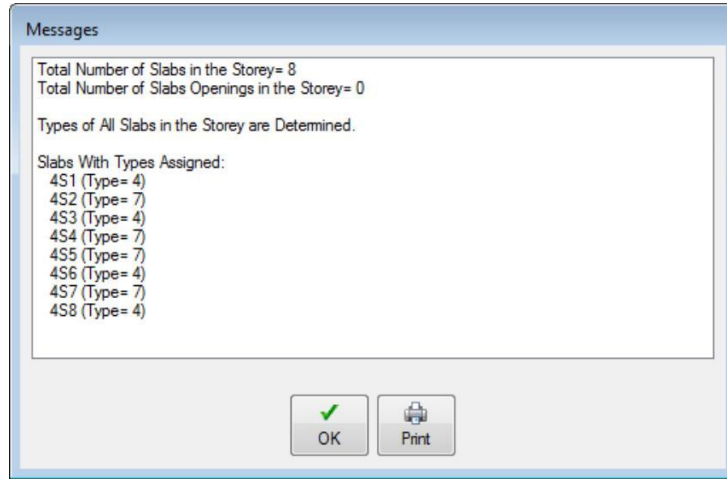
Messages

Total Number of Slabs in the Storey= 8
Total Number of Slabs Openings in the Storey= 0

Types of All Slabs in the Storey are Determined.

Slabs With Types Assigned:
4S1 (Type= 4)
4S2 (Type= 7)
4S3 (Type= 4)
4S4 (Type= 7)
4S5 (Type= 7)
4S6 (Type= 4)
4S7 (Type= 7)
4S8 (Type= 4)

OK
Print